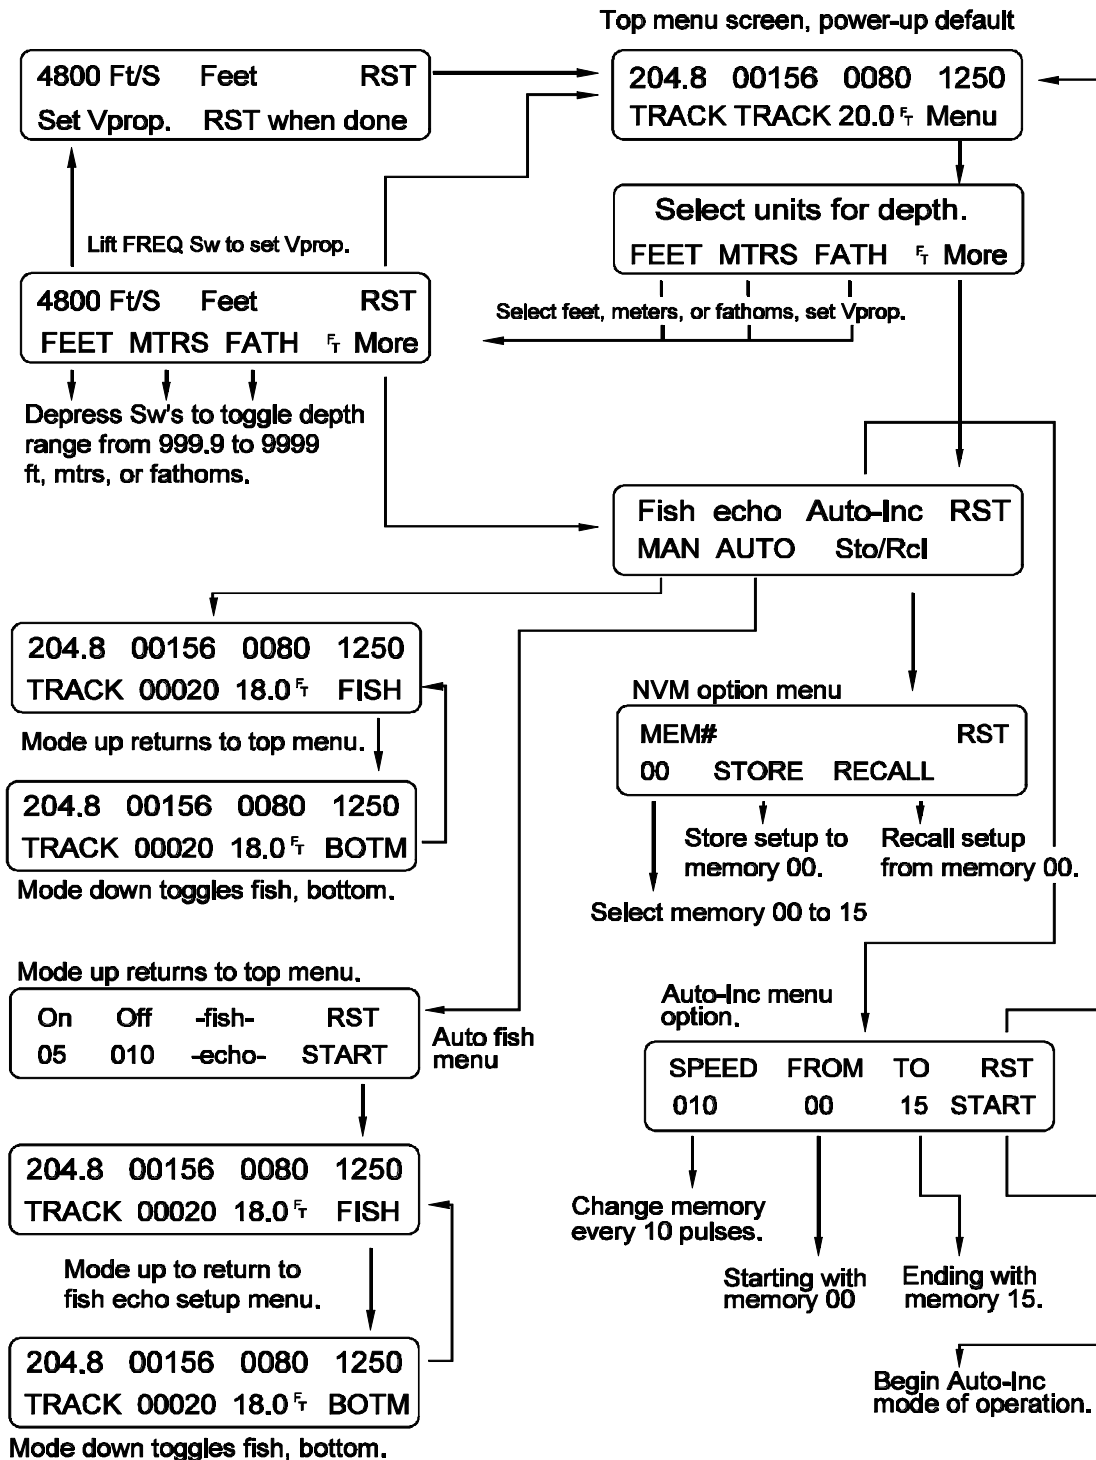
Top menu screen, power-up default

4800 Ft/S Feet RST
Set Vprop. RST when done

204.8 00156 0080 1250
TRACK TRACK 20.0 $^F_T$ Menu

Select units for depth.
FEET MTRS FATH $^F_T$ More

Lift FREQ Sw to set Vprop.

4800 Ft/S Feet RST
FEET MTRS FATH $^F_T$ More

Select feet, meters, or fathoms, set Vprop.

Depress Sw's to toggle depth range from 999.9 to 9999 ft, mtrs, or fathoms.

Fish echo Auto-Inc RST
MAN AUTO Sto/Rcl

204.8 00156 0080 1250
TRACK 00020 18.0 $^F_T$ FISH

Mode up returns to top menu.

204.8 00156 0080 1250
TRACK 00020 18.0 $^F_T$ BOTM

Mode down toggles fish, bottom.

NVM option menu

MEM# RST
00 STORE RECALL

Store setup to memory 00.

Recall setup from memory 00.

Select memory 00 to 15

Mode up returns to top menu.

On Off -fish- RST
05 010 -echo- START

Auto fish menu

Auto-Inc menu option.

SPEED FROM TO RST
010 00 15 START

204.8 00156 0080 1250
TRACK 00020 18.0 $^F_T$ FISH

Change memory every 10 pulses.

Mode up to return to fish echo setup menu.

Starting with memory 00

Ending with memory 15.

204.8 00156 0080 1250
TRACK 00020 18.0 $^F_T$ BOTM

Begin Auto-Inc mode of operation.

Mode down toggles fish, bottom.